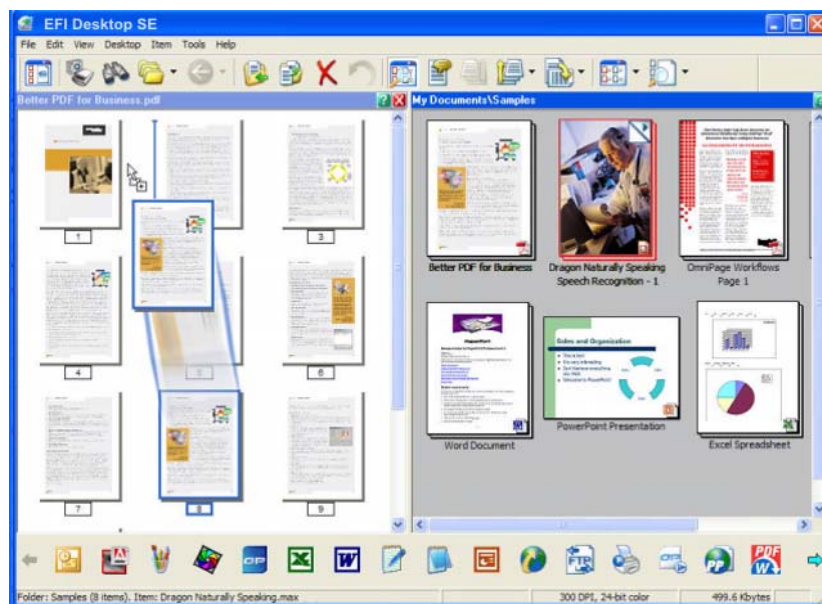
EFI Desktop SE

File Edit View Desktop Item Tools Help

Better PDF for Business.pdf

My Documents\Samples

1

3

4

6

7

8

9

Better PDF for Business

Dragon Naturally Speaking Speech Recognition - 1

OmniPage Workflows Page 1

Word Document

PowerPoint Presentation

Excel Spreadsheet

Sales and Organization

Folder: Samples (8 items). Item: Dragon Naturally Speaking.max

300 DPI, 24-bit color

499.6 Kbytes